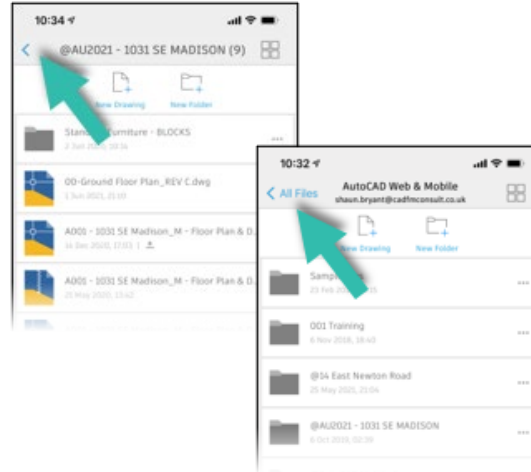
10:34

@AU2021 - 1031 SE MADISON (9)

New Drawing

New Folder

Stan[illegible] Furniture - BLOCKS

2 Jul 2020, 10:34

00-Ground Floor Plan_REV C.dwg

1 Jun 2021, 20:14

A001 - 1031 SE Madison_M - Floor Plan & D...

16 Dec 2020, 17:03

A001 - 1031 SE Madison_M - Floor Plan & D...

21 May 2020, 13:42

10:32

All Files

AutoCAD Web & Mobile

shaun.bryant@cadfmconsult.co.uk

New Drawing

New Folder

Samp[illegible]

23 Feb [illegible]

001 Training

6 Nov 2018, 18:43

@14 East Newton Road

25 May 2021, 23:04

@AU2021 - 1031 SE MADISON

6 Oct 2021, 02:39